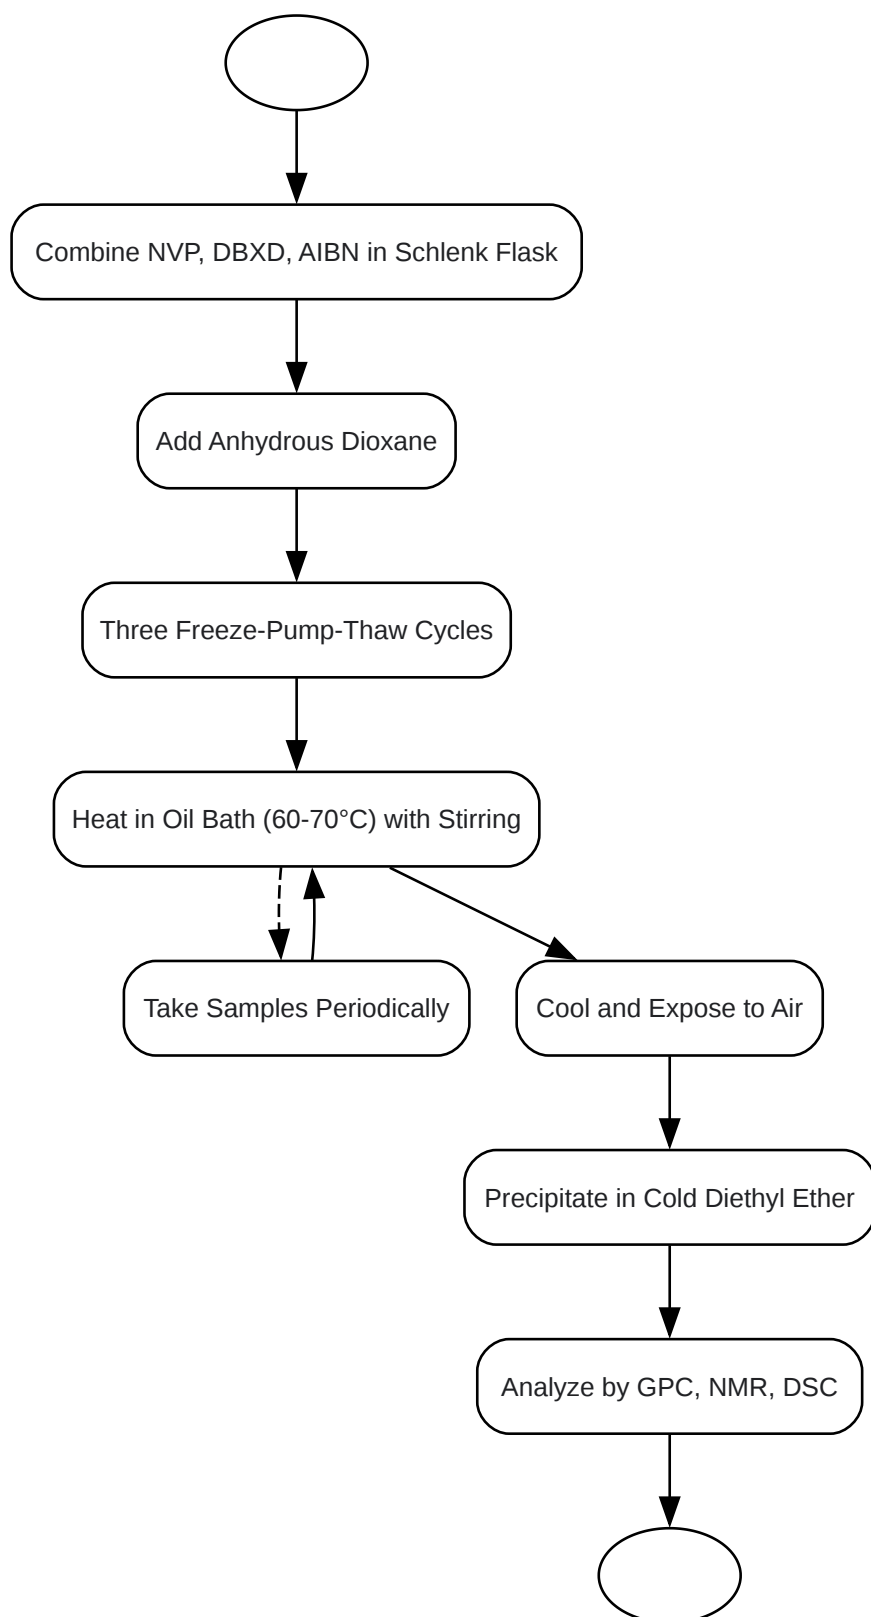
Combine NVP, DBXD, AIBN in Schlenk Flask

Add Anhydrous Dioxane

Three Freeze-Pump-Thaw Cycles

Heat in Oil Bath (60-70°C) with Stirring

Take Samples Periodically

Cool and Expose to Air

Precipitate in Cold Diethyl Ether

Analyze by GPC, NMR, DSC